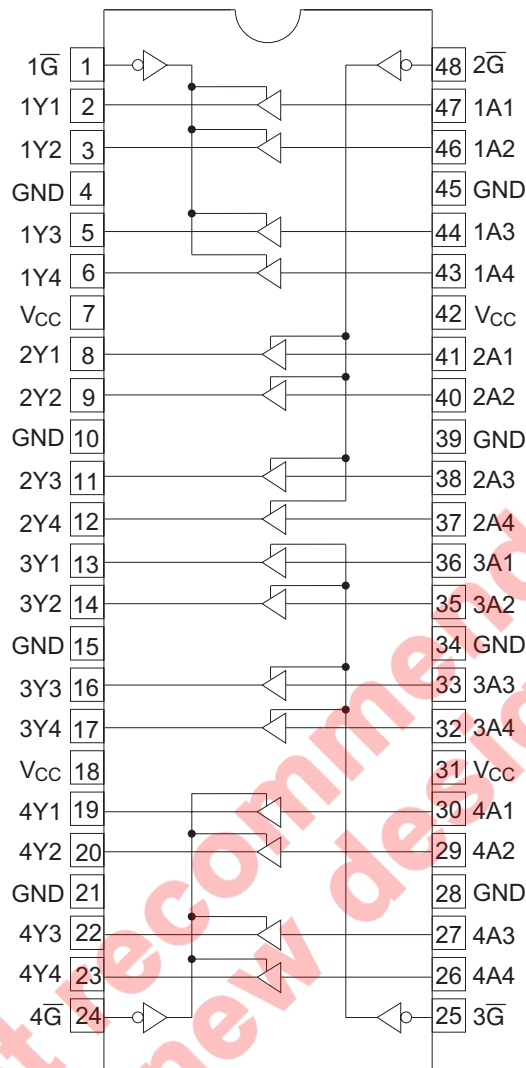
$1\overline{G}$ 1
1Y1 2
1Y2 3
GND 4
1Y3 5
1Y4 6
$V_{CC}$ 7
2Y1 8
2Y2 9
GND 10
2Y3 11
2Y4 12
3Y1 13
3Y2 14
GND 15
3Y3 16
3Y4 17
$V_{CC}$ 18
4Y1 19
4Y2 20
GND 21
4Y3 22
4Y4 23
$4\overline{G}$ 24

48 $2\overline{G}$
47 1A1
46 1A2
45 GND
44 1A3
43 1A4
42 $V_{CC}$
41 2A1
40 2A2
39 GND
38 2A3
37 2A4
36 3A1
35 3A2
34 GND
33 3A3
32 3A4
31 $V_{CC}$
30 4A1
29 4A2
28 GND
27 4A3
26 4A4
25 $3\overline{G}$

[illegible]t recommended
new desig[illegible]